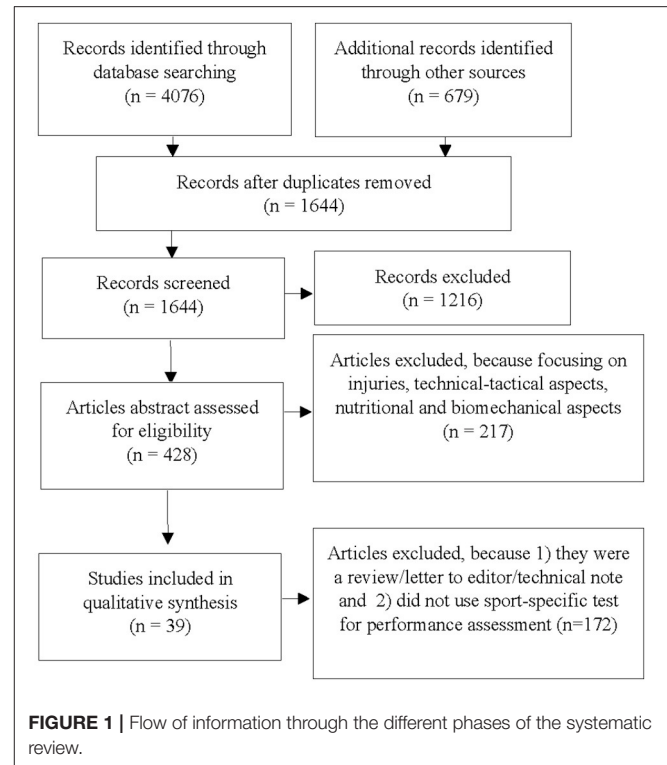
Records identified through database searching
(n = 4076)

Additional records identified through other sources
(n = 679)

Records after duplicates removed
(n = 1644)

Records screened
(n = 1644)

Records excluded
(n = 1216)

Articles abstract assessed for eligibility
(n = 428)

Articles excluded, because focusing on injuries, technical-tactical aspects, nutritional and biomechanical aspects
(n = 217)

Studies included in qualitative synthesis
(n = 39)

Articles excluded, because 1) they were a review/letter to editor/technical note and 2) did not use sport-specific test for performance assessment (n=172)

**FIGURE 1 |** Flow of information through the different phases of the systematic review.